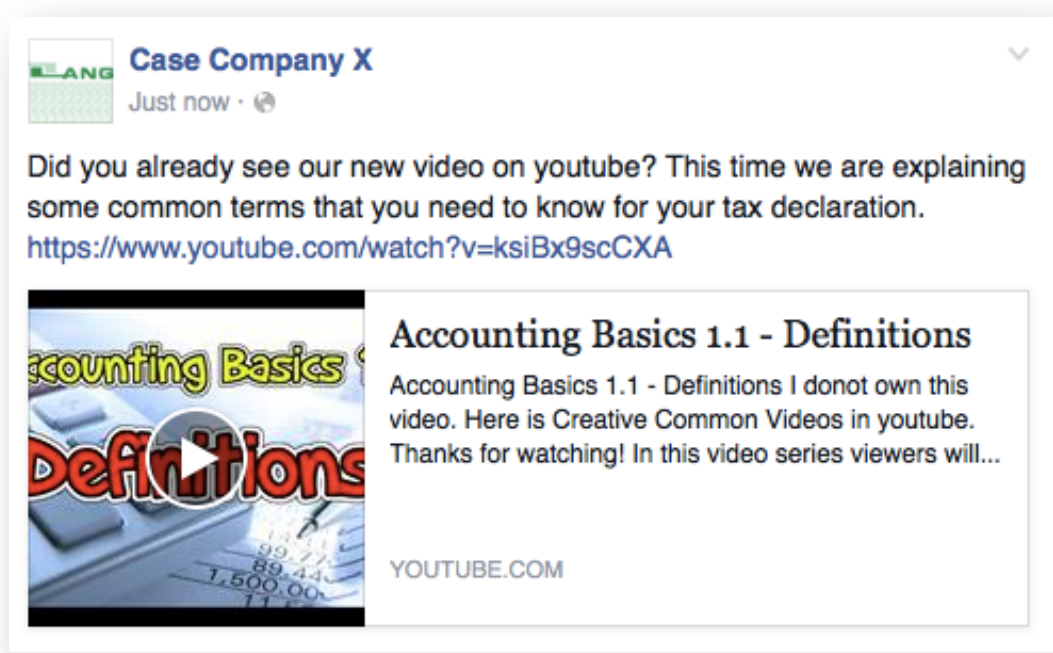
LANG

Case Company X
Just now ·

Did you already see our new video on youtube? This time we are explaining some common terms that you need to know for your tax declaration. https://www.youtube.com/watch?v=ksiBx9scCXA

ccounting Basics
Definitions
99.27
89.44
1,500.00
11

Accounting Basics 1.1 - Definitions
Accounting Basics 1.1 - Definitions I donot own this video. Here is Creative Common Videos in youtube. Thanks for watching! In this video series viewers will...

YOUTUBE.COM